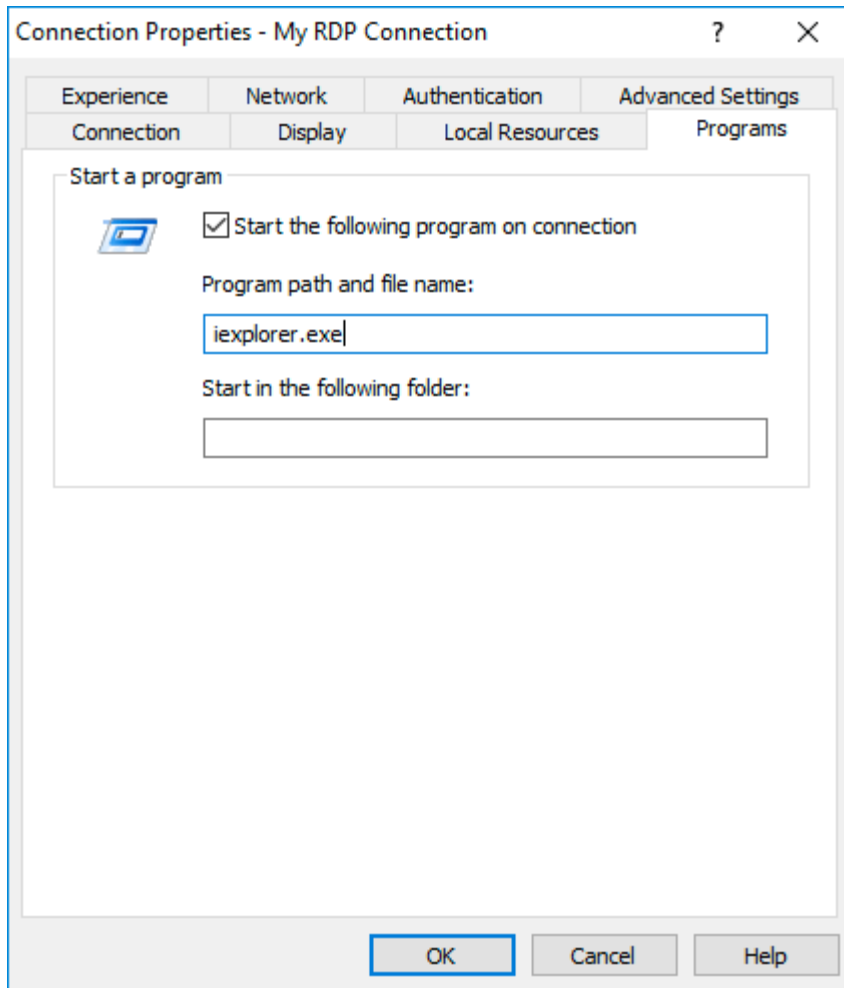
Connection Properties - My RDP Connection ? X

Experience Network Authentication Advanced Settings
Connection Display Local Resources Programs

Start a program

Start the following program on connection

Program path and file name:

iexplorer.exe

Start in the following folder:

OK Cancel Help